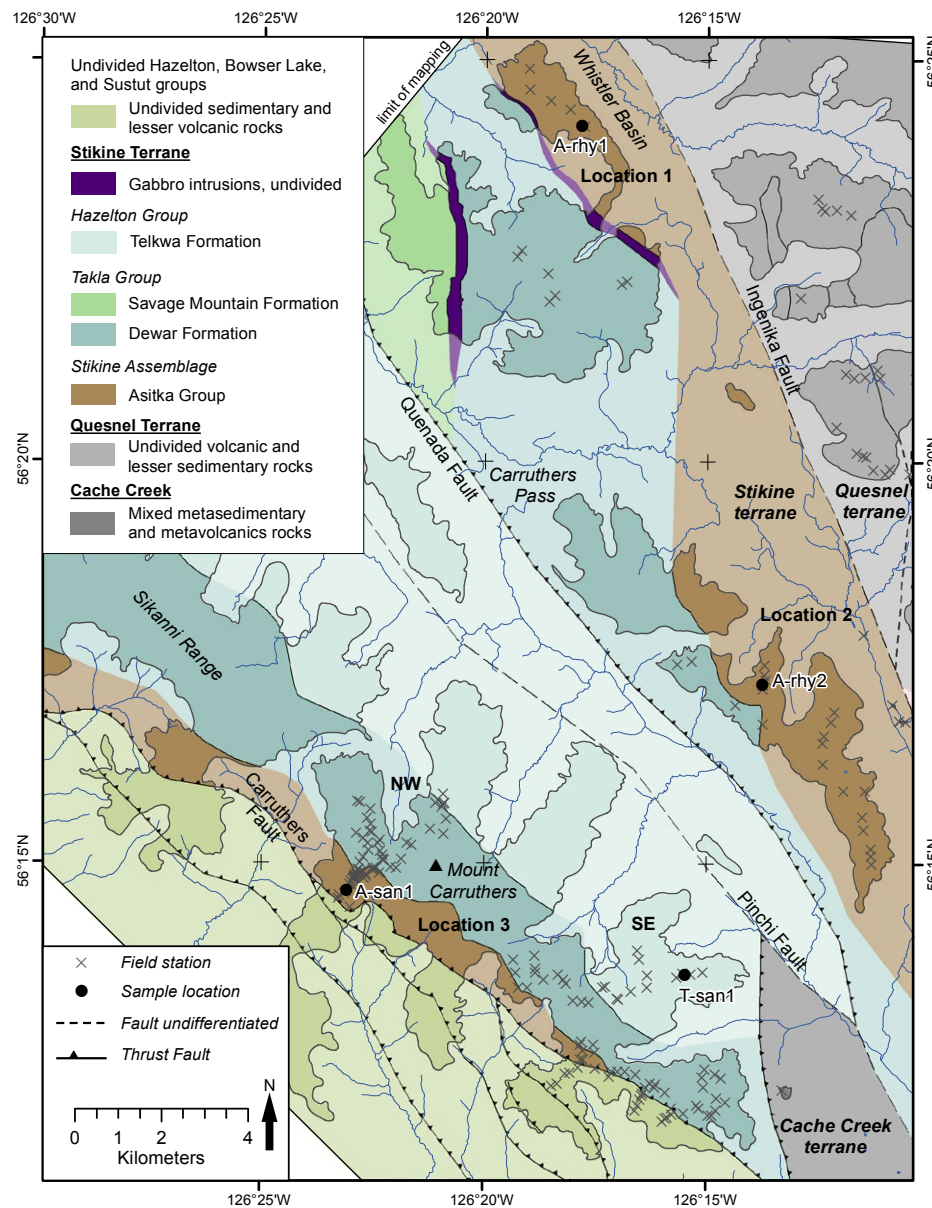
126°30'W
126°25'W
126°20'W
126°15'W

Undivided Hazelton, Bowser Lake, and Sustut groups
Undivided sedimentary and lesser volcanic rocks
Stikine Terrane
Gabbro intrusions, undivided
Hazelton Group
Telkwa Formation
Takla Group
Savage Mountain Formation
Dewar Formation
Stikine Assemblage
Asitka Group
Quesnel Terrane
Undivided volcanic and lesser sedimentary rocks
Cache Creek
Mixed metasedimentary and metavolcanics rocks

limit of mapping
Whistler Basin
A-rhy1
Location 1
Ingenika Fault
Quenada Fault
Carruthers Pass
Stikine terrane
Quesnel terrane
56°20'N
Sikanni Range
Location 2
A-rhy2
Carruthers Fault
NW
56°15'N
Mount Carruthers
A-san1
Location 3
SE
Pinchi Fault
T-san1
Cache Creek terrane

Field station
Sample location
Fault undifferentiated
Thrust Fault
N
0 1 2 4
Kilometers

126°25'W
126°20'W
126°15'W